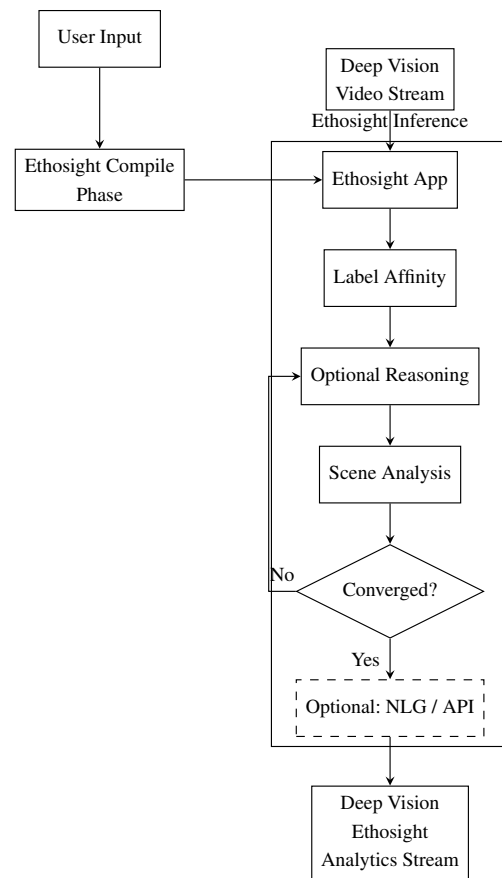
User Input

Ethosight Compile Phase

Deep Vision Video Stream

Ethosight Inference

Ethosight App

Label Affinity

Optional Reasoning

Scene Analysis

No

Converged?

Yes

Optional: NLG / API

Deep Vision Ethosight Analytics Stream